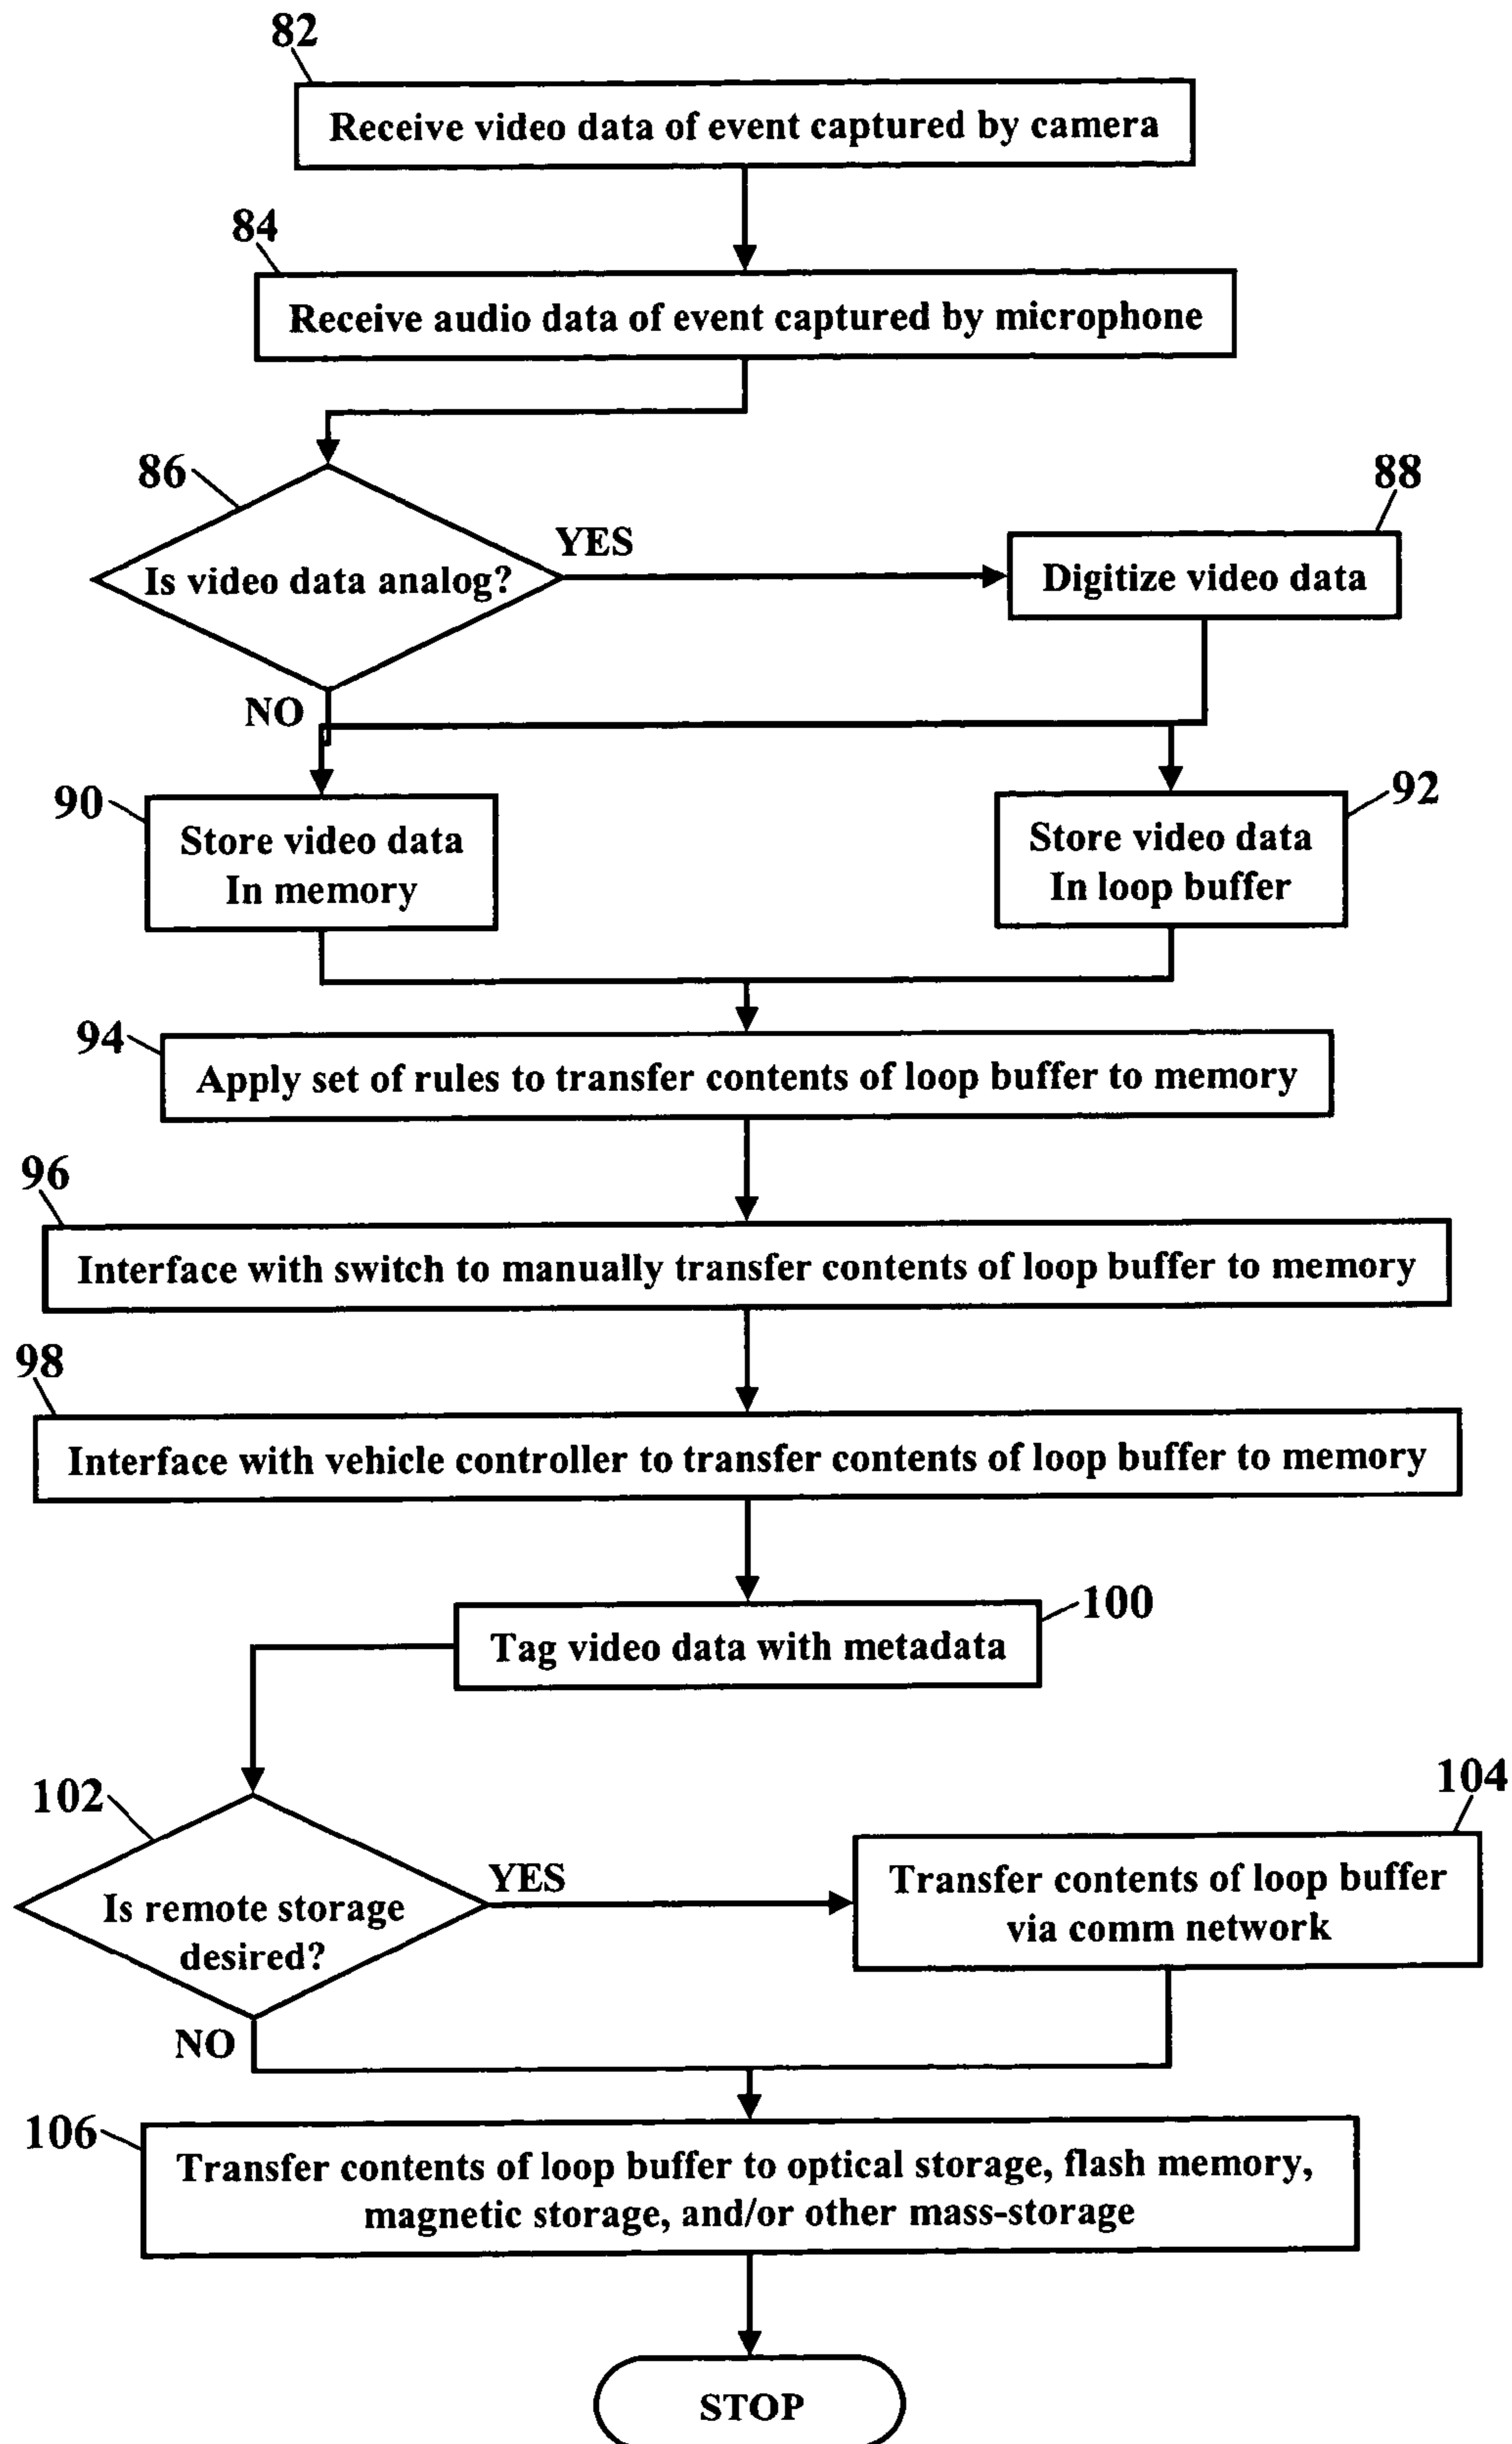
82
Receive video data of event captured by camera

84
Receive audio data of event captured by microphone

86
Is video data analog?

YES

88
Digitize video data

NO

90
Store video data In memory

92
Store video data In loop buffer

94
Apply set of rules to transfer contents of loop buffer to memory

96
Interface with switch to manually transfer contents of loop buffer to memory

98
Interface with vehicle controller to transfer contents of loop buffer to memory

100
Tag video data with metadata

102
Is remote storage desired?

YES

104
Transfer contents of loop buffer via comm network

NO

106
Transfer contents of loop buffer to optical storage, flash memory, magnetic storage, and/or other mass-storage

STOP